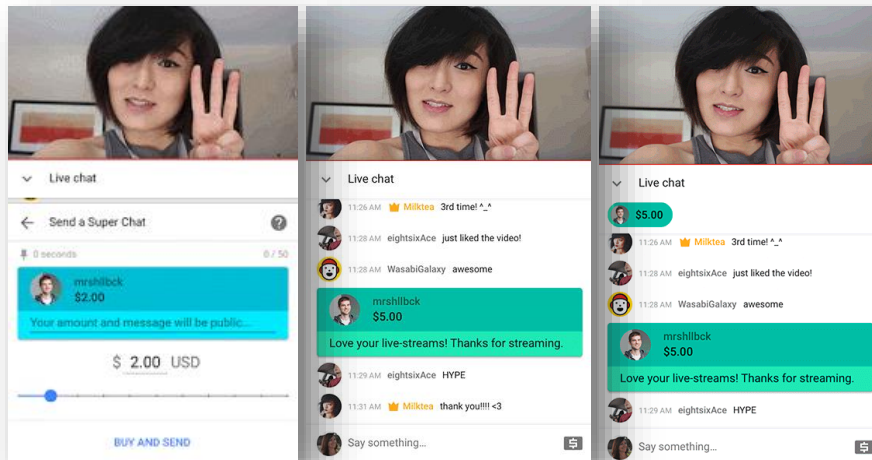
Live chat

Send a Super Chat

0 seconds

0 / 50

mrshllbck
$2.00

Your amount and message will be public...

$ 2.00 USD

BUY AND SEND

Live chat

11:26 AM Milktea 3rd time! ^_^

11:28 AM eightsixAce just liked the video!

11:28 AM WasabiGalaxy awesome

mrshllbck
$5.00

Love your live-streams! Thanks for streaming.

11:29 AM eightsixAce HYPE

11:31 AM Milktea thank you!!!! <3

Say something...

Live chat

$5.00

11:26 AM Milktea 3rd time! ^_^

11:28 AM eightsixAce just liked the video!

11:28 AM WasabiGalaxy awesome

mrshllbck
$5.00

Love your live-streams! Thanks for streaming.

11:29 AM eightsixAce HYPE

Say something...